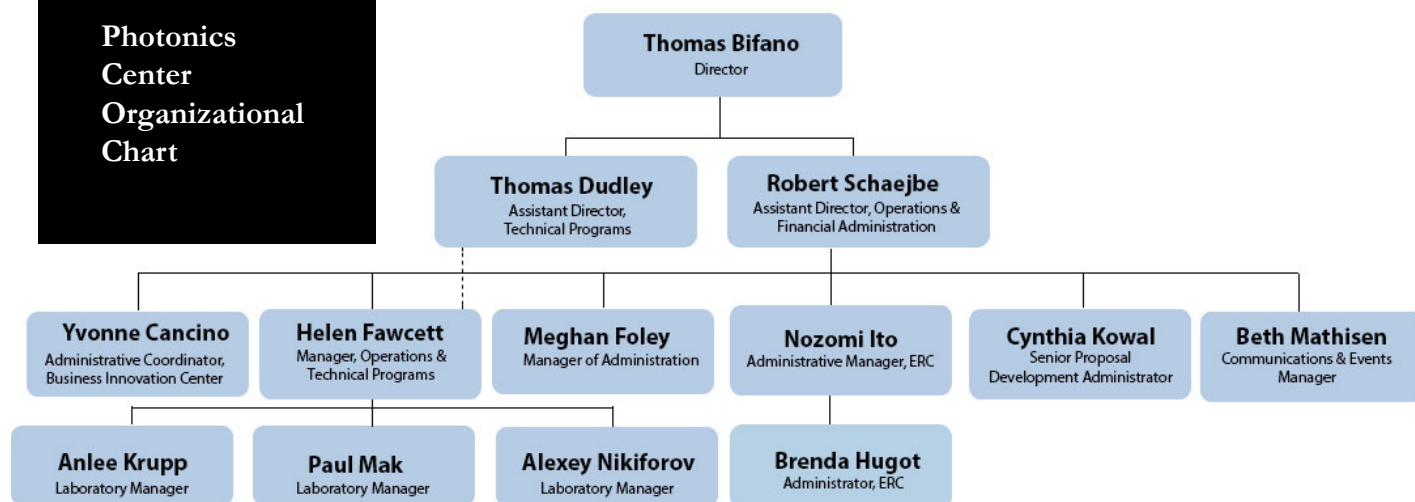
Photonics Center Organizational Chart

Thomas Bifano
Director

Thomas Dudley
Assistant Director, Technical Programs

Robert Schaejbe
Assistant Director, Operations & Financial Administration

Yvonne Cancino
Administrative Coordinator, Business Innovation Center

Helen Fawcett
Manager, Operations & Technical Programs

Meghan Foley
Manager of Administration

Nozomi Ito
Administrative Manager, ERC

Cynthia Kowal
Senior Proposal Development Administrator

Beth Mathisen
Communications & Events Manager

Anlee Krupp
Laboratory Manager

Paul Mak
Laboratory Manager

Alexey Nikiforov
Laboratory Manager

Brenda Hugot
Administrator, ERC